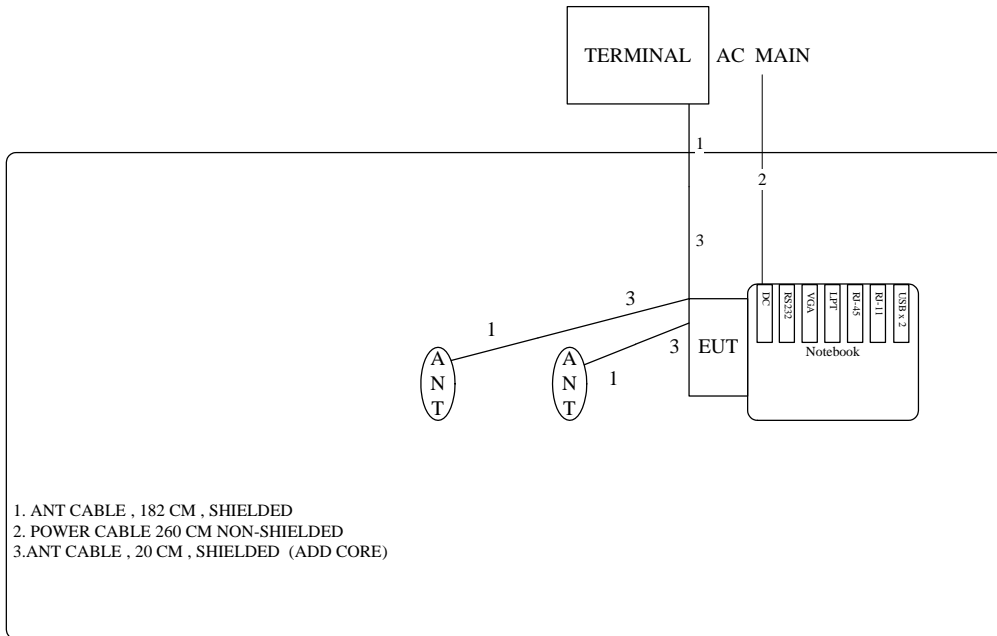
TERMINAL AC MAIN

1

2

3

3

1

3

EUT

1

A N T

A N T

DC RS232 VGA LPT RJ-45 RJ-11 USB x 2

Notebook

1. ANT CABLE , 182 CM , SHIELDED
2. POWER CABLE 260 CM NON-SHIELDED
3.ANT CABLE , 20 CM , SHIELDED (ADD CORE)